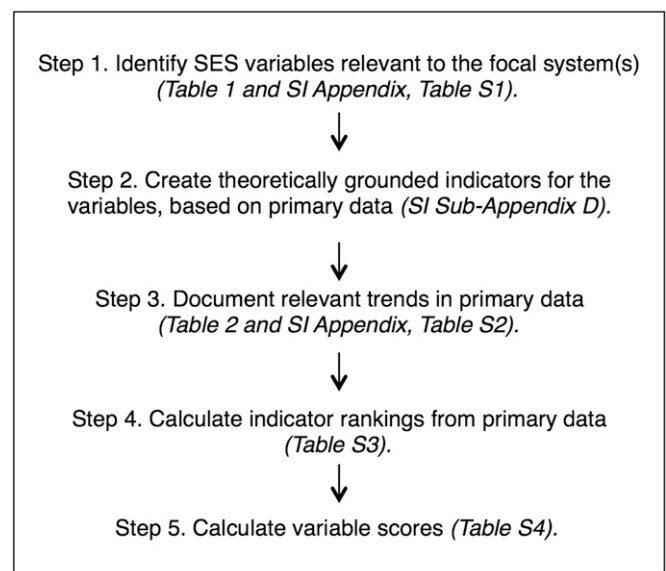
Step 1. Identify SES variables relevant to the focal system(s) (Table 1 and SI Appendix, Table S1).

Step 2. Create theoretically grounded indicators for the variables, based on primary data (SI Sub-Appendix D).

Step 3. Document relevant trends in primary data (Table 2 and SI Appendix, Table S2).

Step 4. Calculate indicator rankings from primary data (Table S3).

Step 5. Calculate variable scores (Table S4).